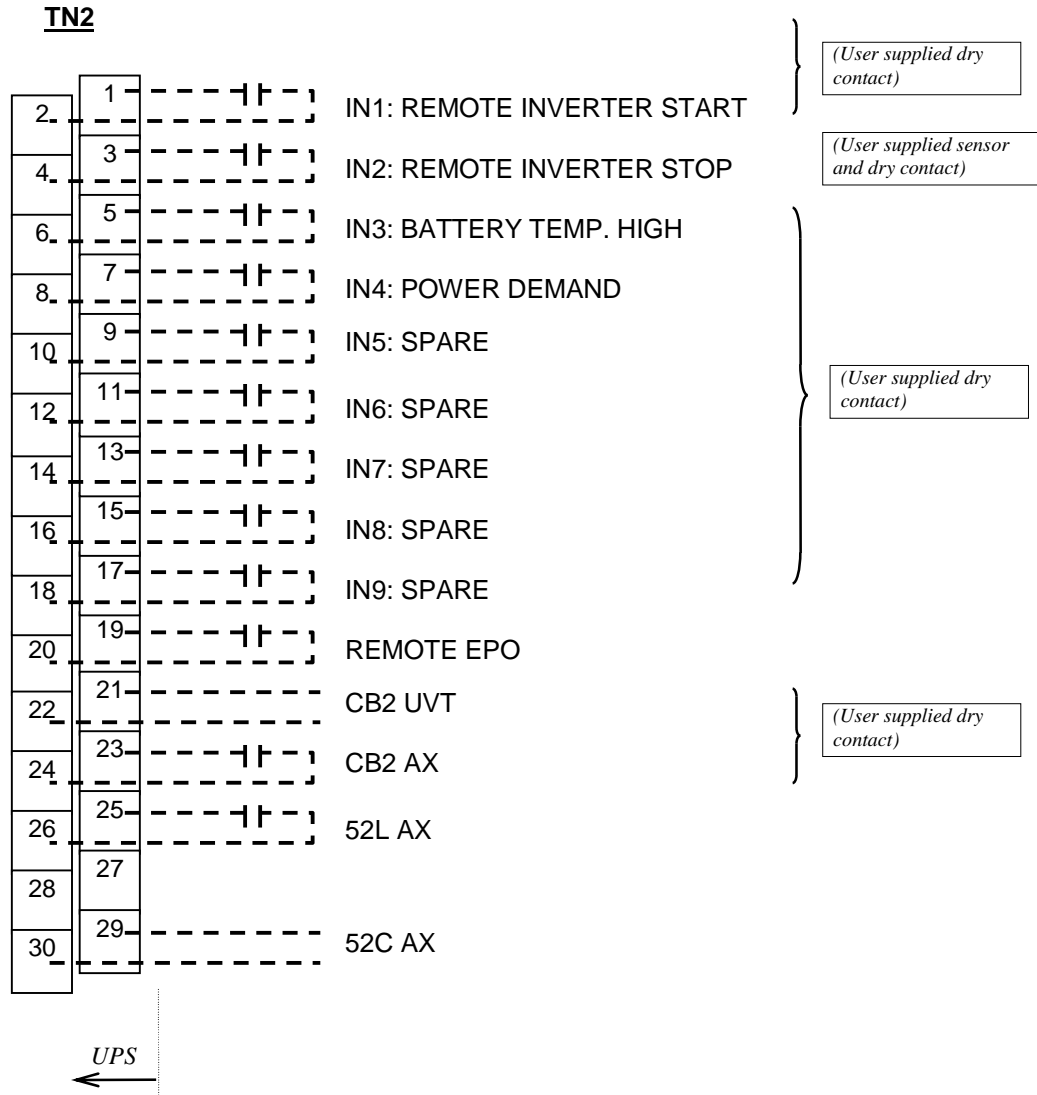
TN2

(User supplied dry contact)

1
2
IN1: REMOTE INVERTER START

(User supplied sensor and dry contact)

3
4
IN2: REMOTE INVERTER STOP

5
6
IN3: BATTERY TEMP. HIGH

7
8
IN4: POWER DEMAND

9
10
IN5: SPARE

(User supplied dry contact)

11
12
IN6: SPARE

13
14
IN7: SPARE

15
16
IN8: SPARE

17
18
IN9: SPARE

19
20
REMOTE EPO

21
22
CB2 UVT

(User supplied dry contact)

23
24
CB2 AX

25
26
52L AX

27
28

29
30
52C AX

UPS